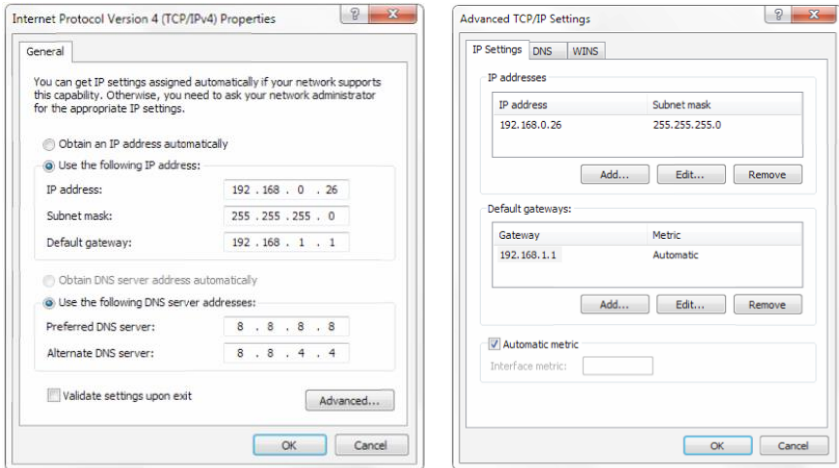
Internet Protocol Version 4 (TCP/IPv4) Properties

?

X

General

You can get IP settings assigned automatically if your network supports this capability. Otherwise, you need to ask your network administrator for the appropriate IP settings.

Obtain an IP address automatically

Use the following IP address:

IP address: 192 . 168 . 0 . 26

Subnet mask: 255 . 255 . 255 . 0

Default gateway: 192 . 168 . 1 . 1

Obtain DNS server address automatically

Use the following DNS server addresses:

Preferred DNS server: 8 . 8 . 8 . 8

Alternate DNS server: 8 . 8 . 4 . 4

Validate settings upon exit

Advanced...

OK

Cancel

Advanced TCP/IP Settings

?

X

IP Settings

DNS

WINS

IP addresses

| IP address | Subnet mask |
|---|---|
| 192.168.0.26 | 255.255.255.0 |

Add...

Edit...

Remove

Default gateways:

| Gateway | Metric |
|---|---|
| 192.168.1.1 | Automatic |

Add...

Edit...

Remove

Automatic metric

Interface metric:

OK

Cancel